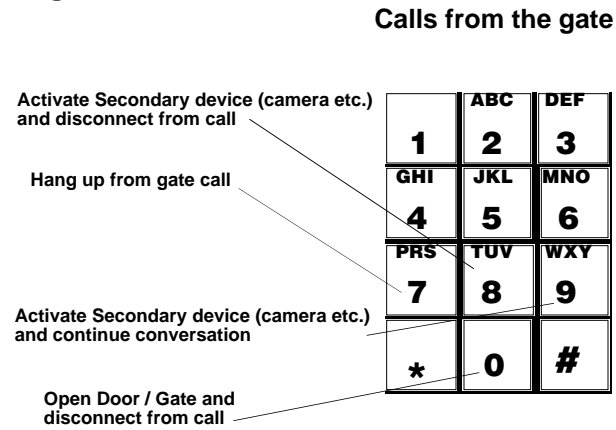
Calls from the gate

Activate Secondary device (camera etc.) and disconnect from call

Hang up from gate call

Activate Secondary device (camera etc.) and continue conversation

Open Door / Gate and disconnect from call

| | | |
|---|---|---|
| 1 | ABC 2 | DEF 3 |
| GHI 4 | JKL 5 | MNO 6 |
| PRS 7 | TUV 8 | WXY 9 |
| * | 0 | # |